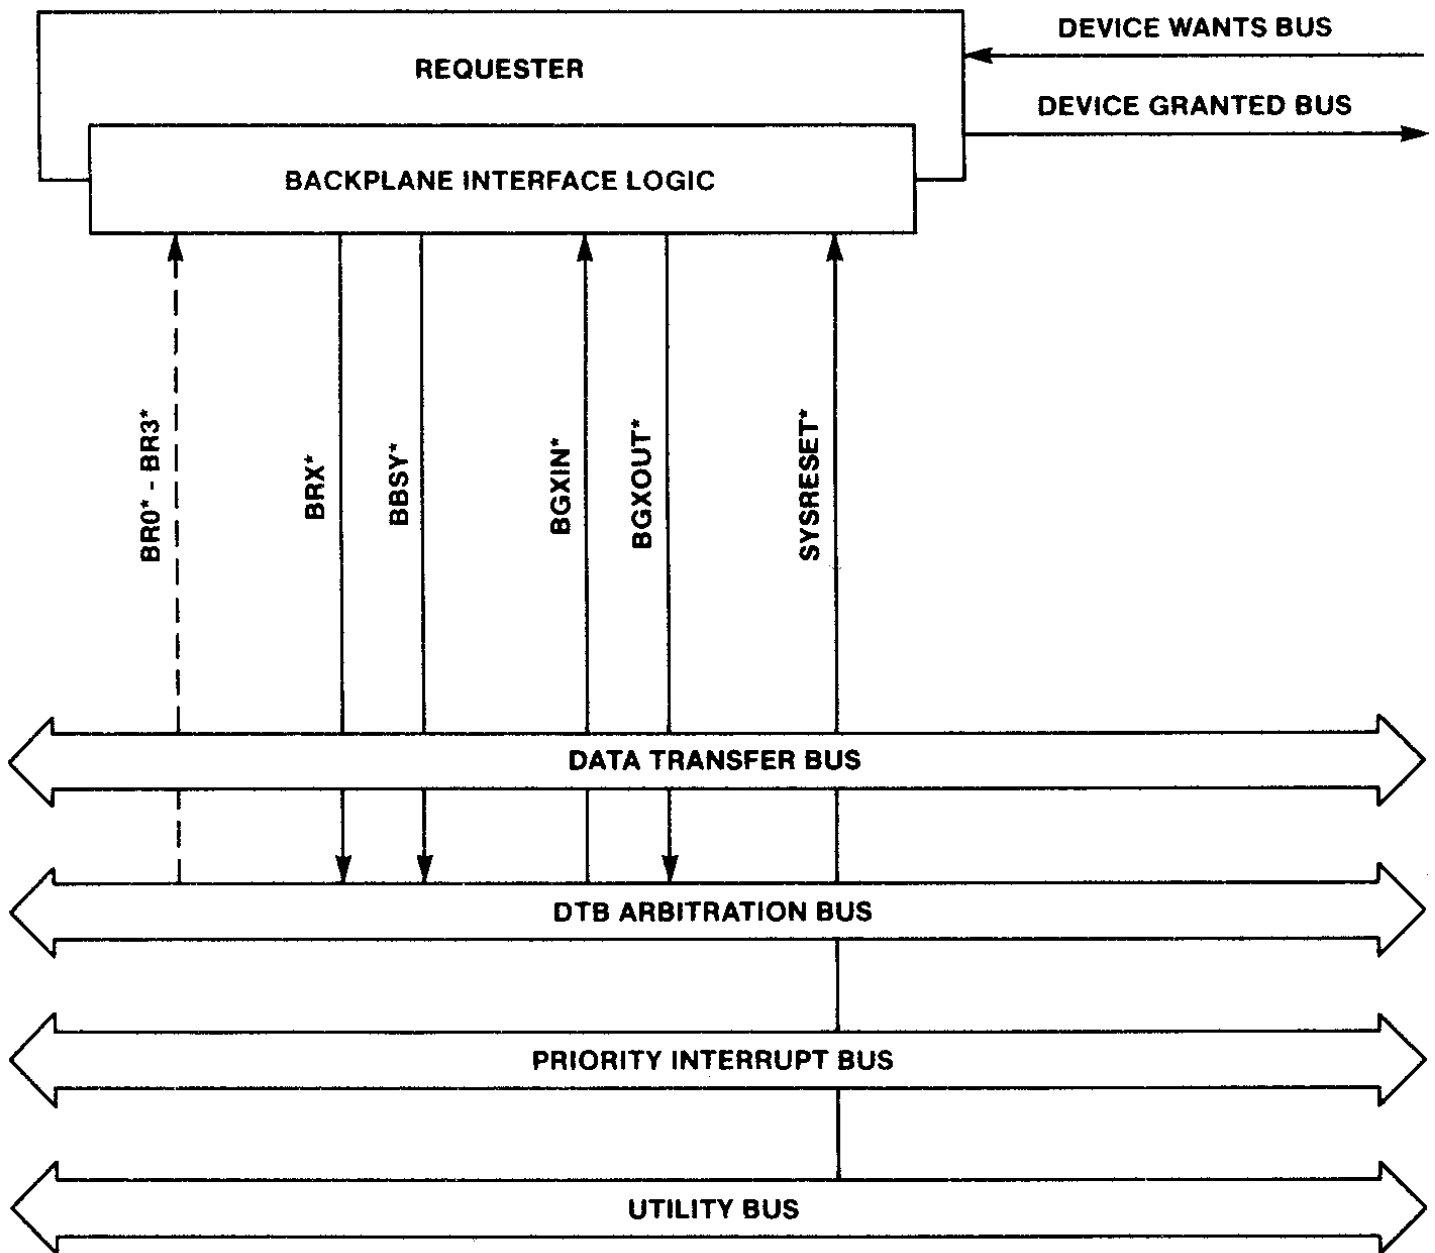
REQUESTER

DEVICE WANTS BUS

DEVICE GRANTED BUS

BACKPLANE INTERFACE LOGIC

BR0* - BR3*

BRX*

BBSY*

BGXIN*

BGXOUT*

SYSRESET*

DATA TRANSFER BUS

DTB ARBITRATION BUS

PRIORITY INTERRUPT BUS

UTILITY BUS